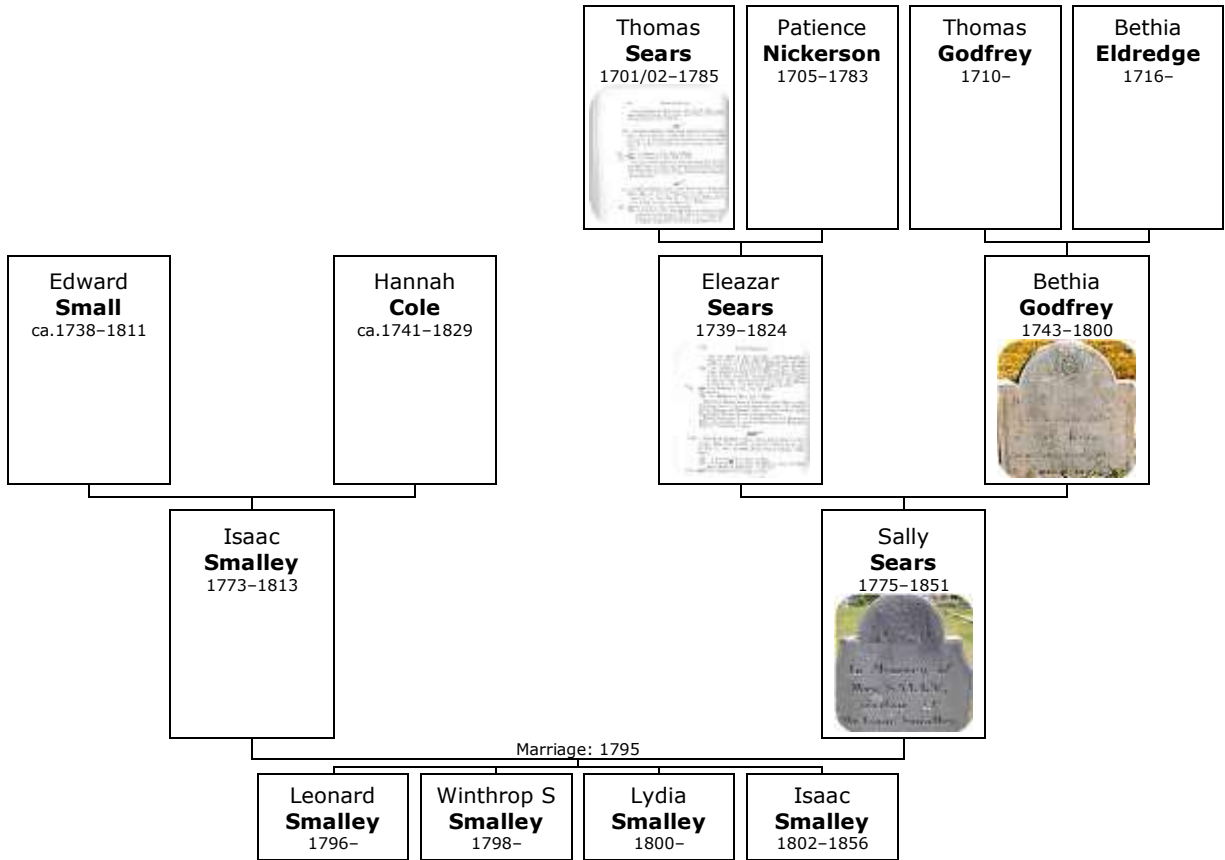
Thomas
**Sears**
1701/02–1785

Patience
**Nickerson**
1705–1783

Thomas
**Godfrey**
1710–

Bethia
**Eldredge**
1716–

Edward
**Small**
ca.1738–1811

Hannah
**Cole**
ca.1741–1829

Eleazar
**Sears**
1739–1824

Bethia
**Godfrey**
1743–1800

Isaac
**Smalley**
1773–1813

Sally
**Sears**
1775–1851

In Memory of
Mrs. SALLY,
widow of
Mr. Isaac Smalley

Marriage: 1795

Leonard
**Smalley**
1796–

Winthrop S
**Smalley**
1798–

Lydia
**Smalley**
1800–

Isaac
**Smalley**
1802–1856